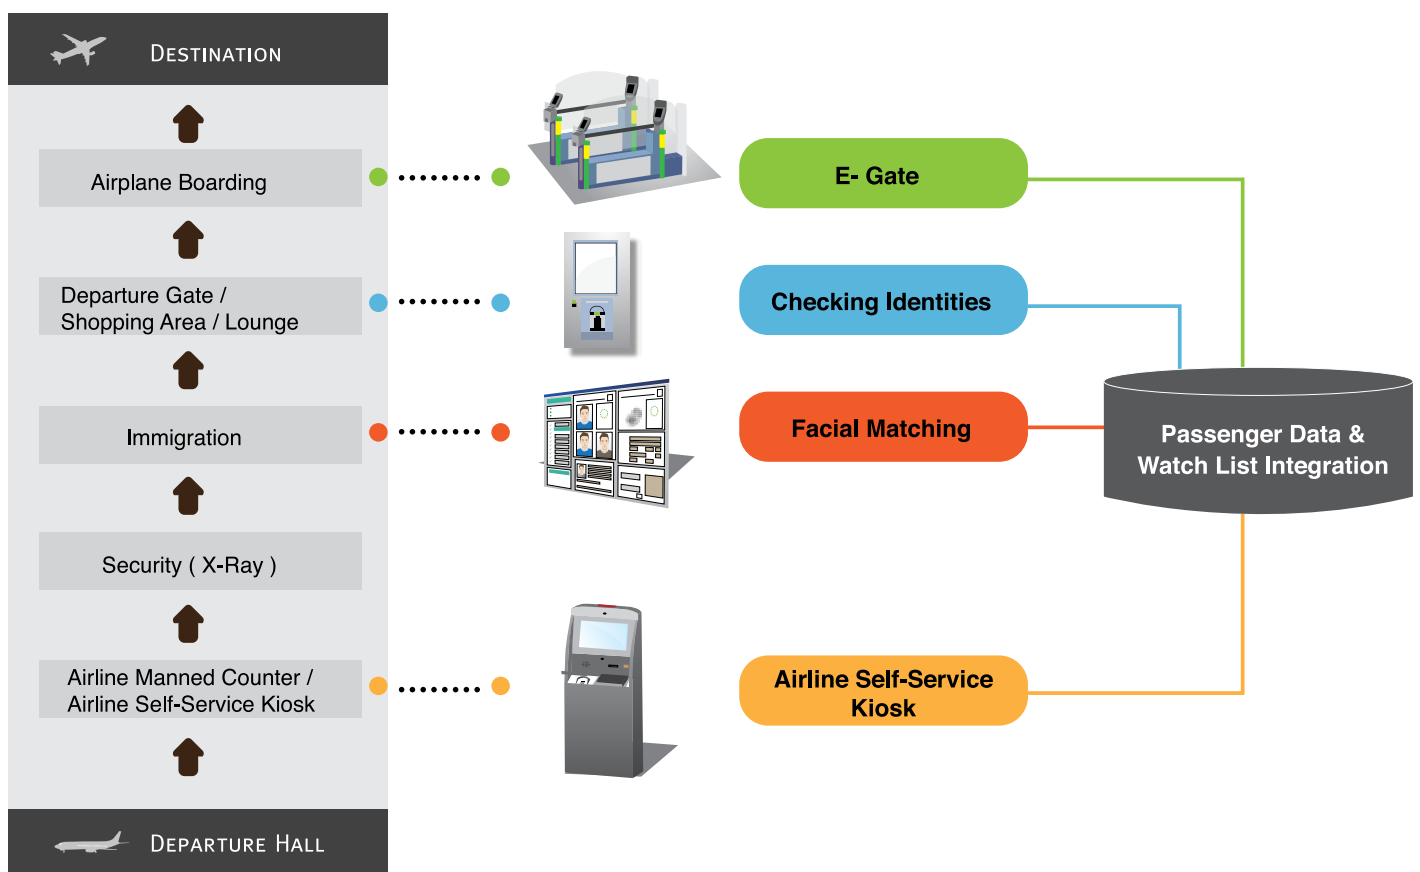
Destination

Airplane Boarding

Departure Gate / Shopping Area / Lounge

Immigration

Security ( X-Ray )

Airline Manned Counter / Airline Self-Service Kiosk

Departure Hall

E- Gate

Checking Identities

Facial Matching

Airline Self-Service Kiosk

Passenger Data & Watch List Integration